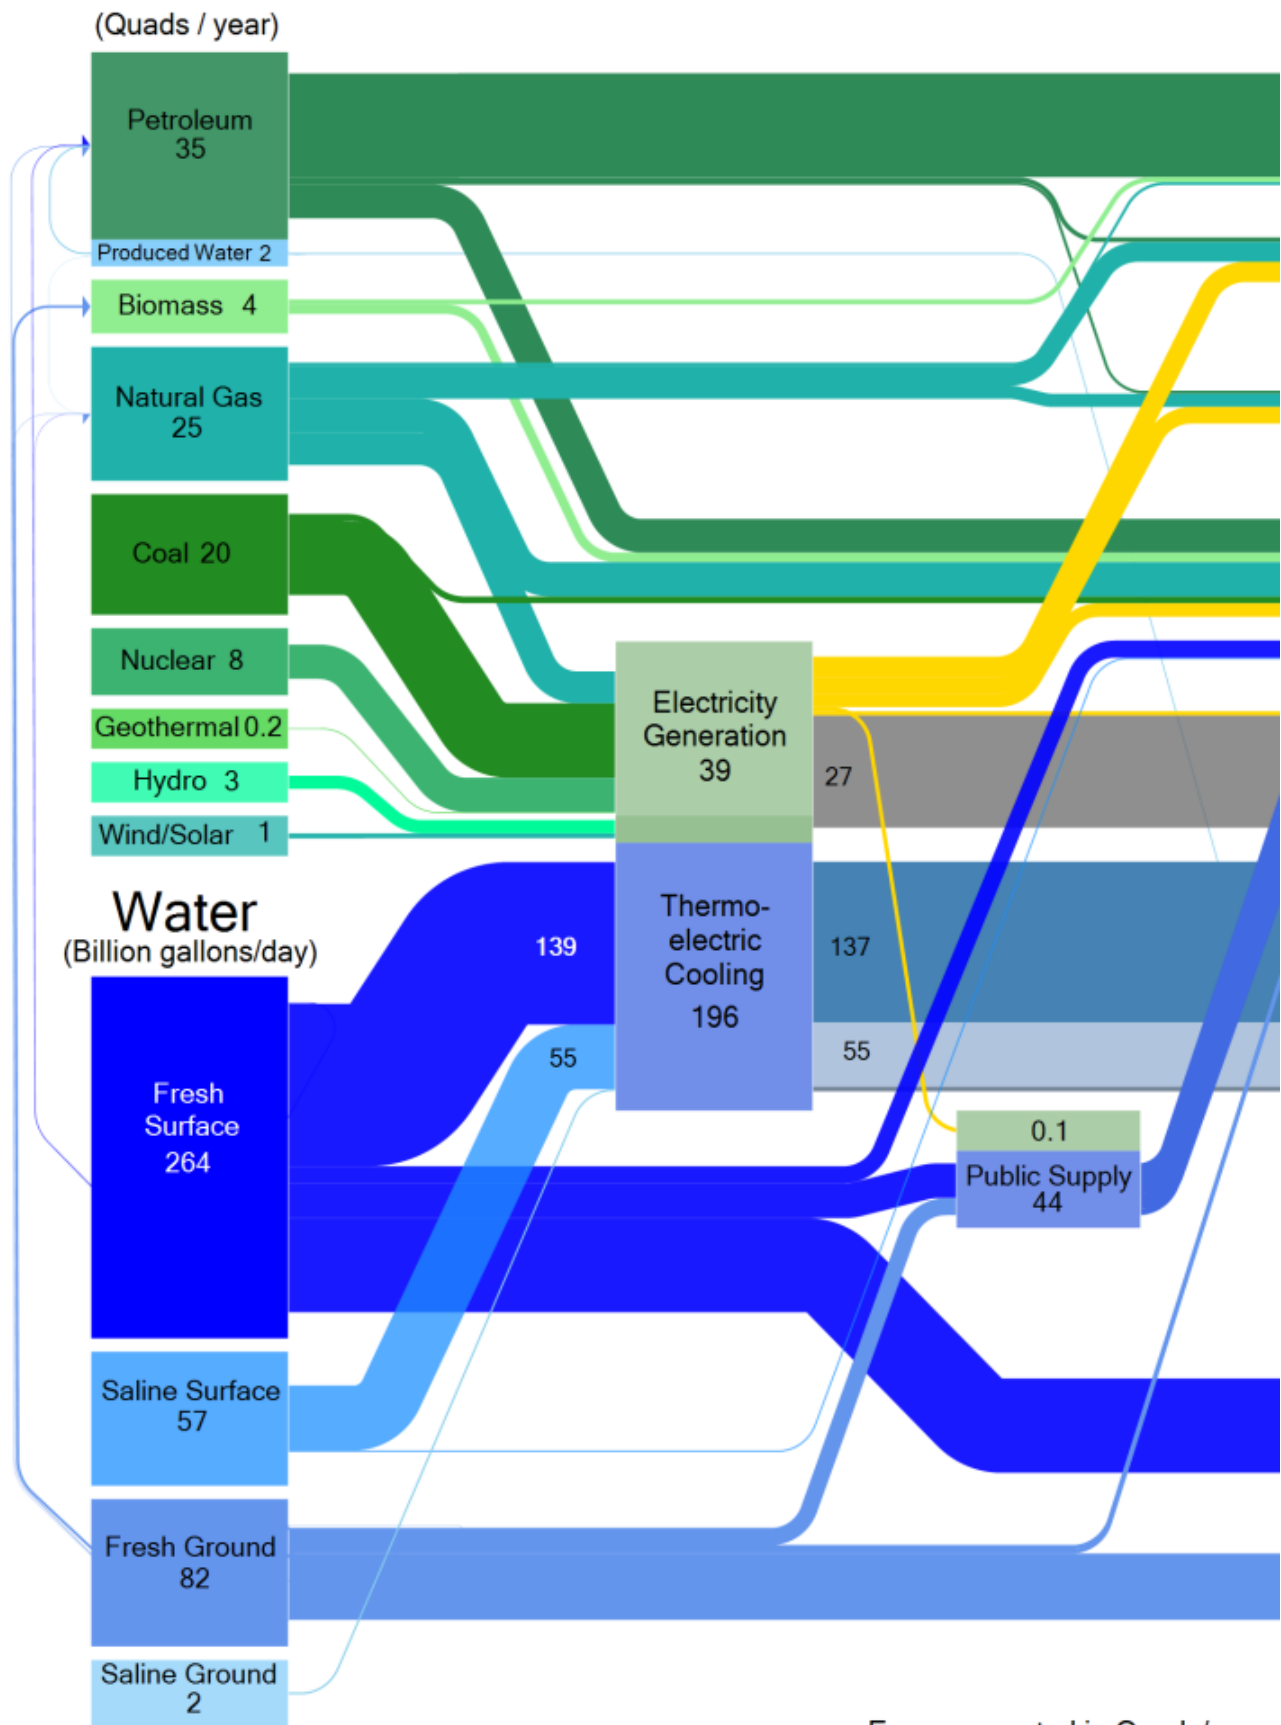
(Quads / year)

Petroleum 35

Produced Water 2

Biomass 4

Natural Gas 25

Coal 20

Nuclear 8

Geothermal 0.2

Hydro 3

Wind/Solar 1

Electricity Generation 39

27

Water (Billion gallons/day)

139

Thermo-electric Cooling 196

137

55

55

Fresh Surface 264

0.1

Public Supply 44

Saline Surface 57

Fresh Ground 82

Saline Ground 2

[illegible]